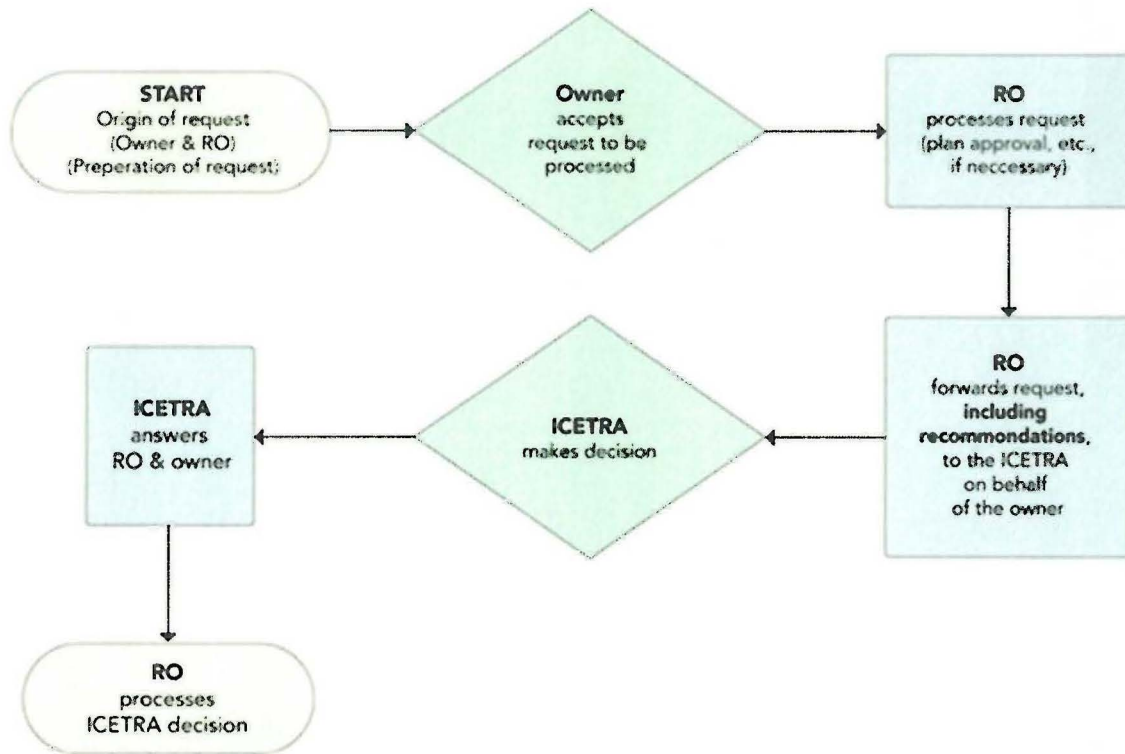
START
Origin of request
(Owner & RO)
(Preperation of request)

Owner
accepts
request to be
processed

RO
processes request
(plan approval, etc.,
if neccessary)

RO
forwards request,
including
recommondations,
to the ICETRA
on behalf
of the owner

ICETRA
makes decision

ICETRA
answers
RO & owner

RO
processes
ICETRA decision